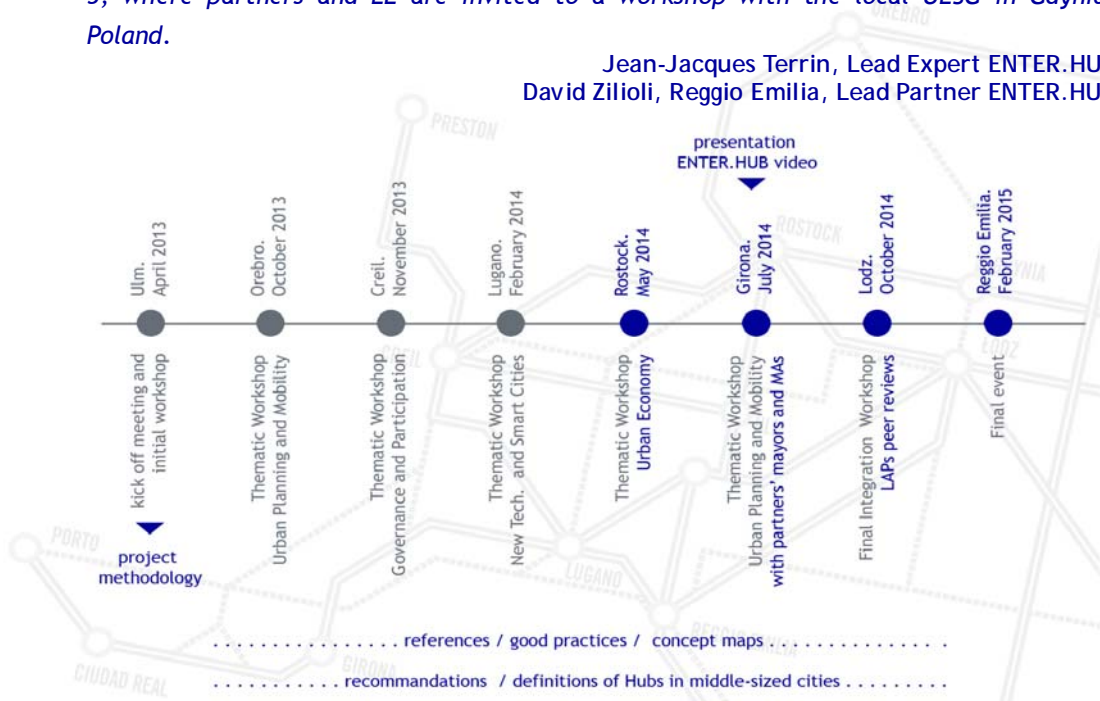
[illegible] where partners and LE are invited to a workshop with the local ULSG in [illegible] Poland.

Jean-Jacques Terrin, Lead Expert ENTER.HU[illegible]
David Zilioli, Reggio Emilia, Lead Partner ENTER.HU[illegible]

presentation ENTER.HUB video

Ulm. April 2013
kick off meeting and initial workshop

Orebro. October 2013
Thematic Workshop Urban Planning and Mobility

Creil. November 2013
Thematic Workshop Governance and Participation

Lugano. February 2014
Thematic Workshop New Tech. and Smart Cities

Rostock. May 2014
Thematic Workshop Urban Economy

Girona. July 2014
Thematic Workshop Urban Planning and Mobility with partners' mayors and MAs

Lodz. October 2014
Final Integration Workshop LAPs peer reviews

Reggio Emilia. February 2015
Final event

project methodology

PRESTON ROSTOCK CREIL PORTO LUGANO LODZ GIRONA CIUDAD REAL OREBRO

................ references / good practices / concept maps ................

........... recommandations / definitions of Hubs in middle-sized cities .........